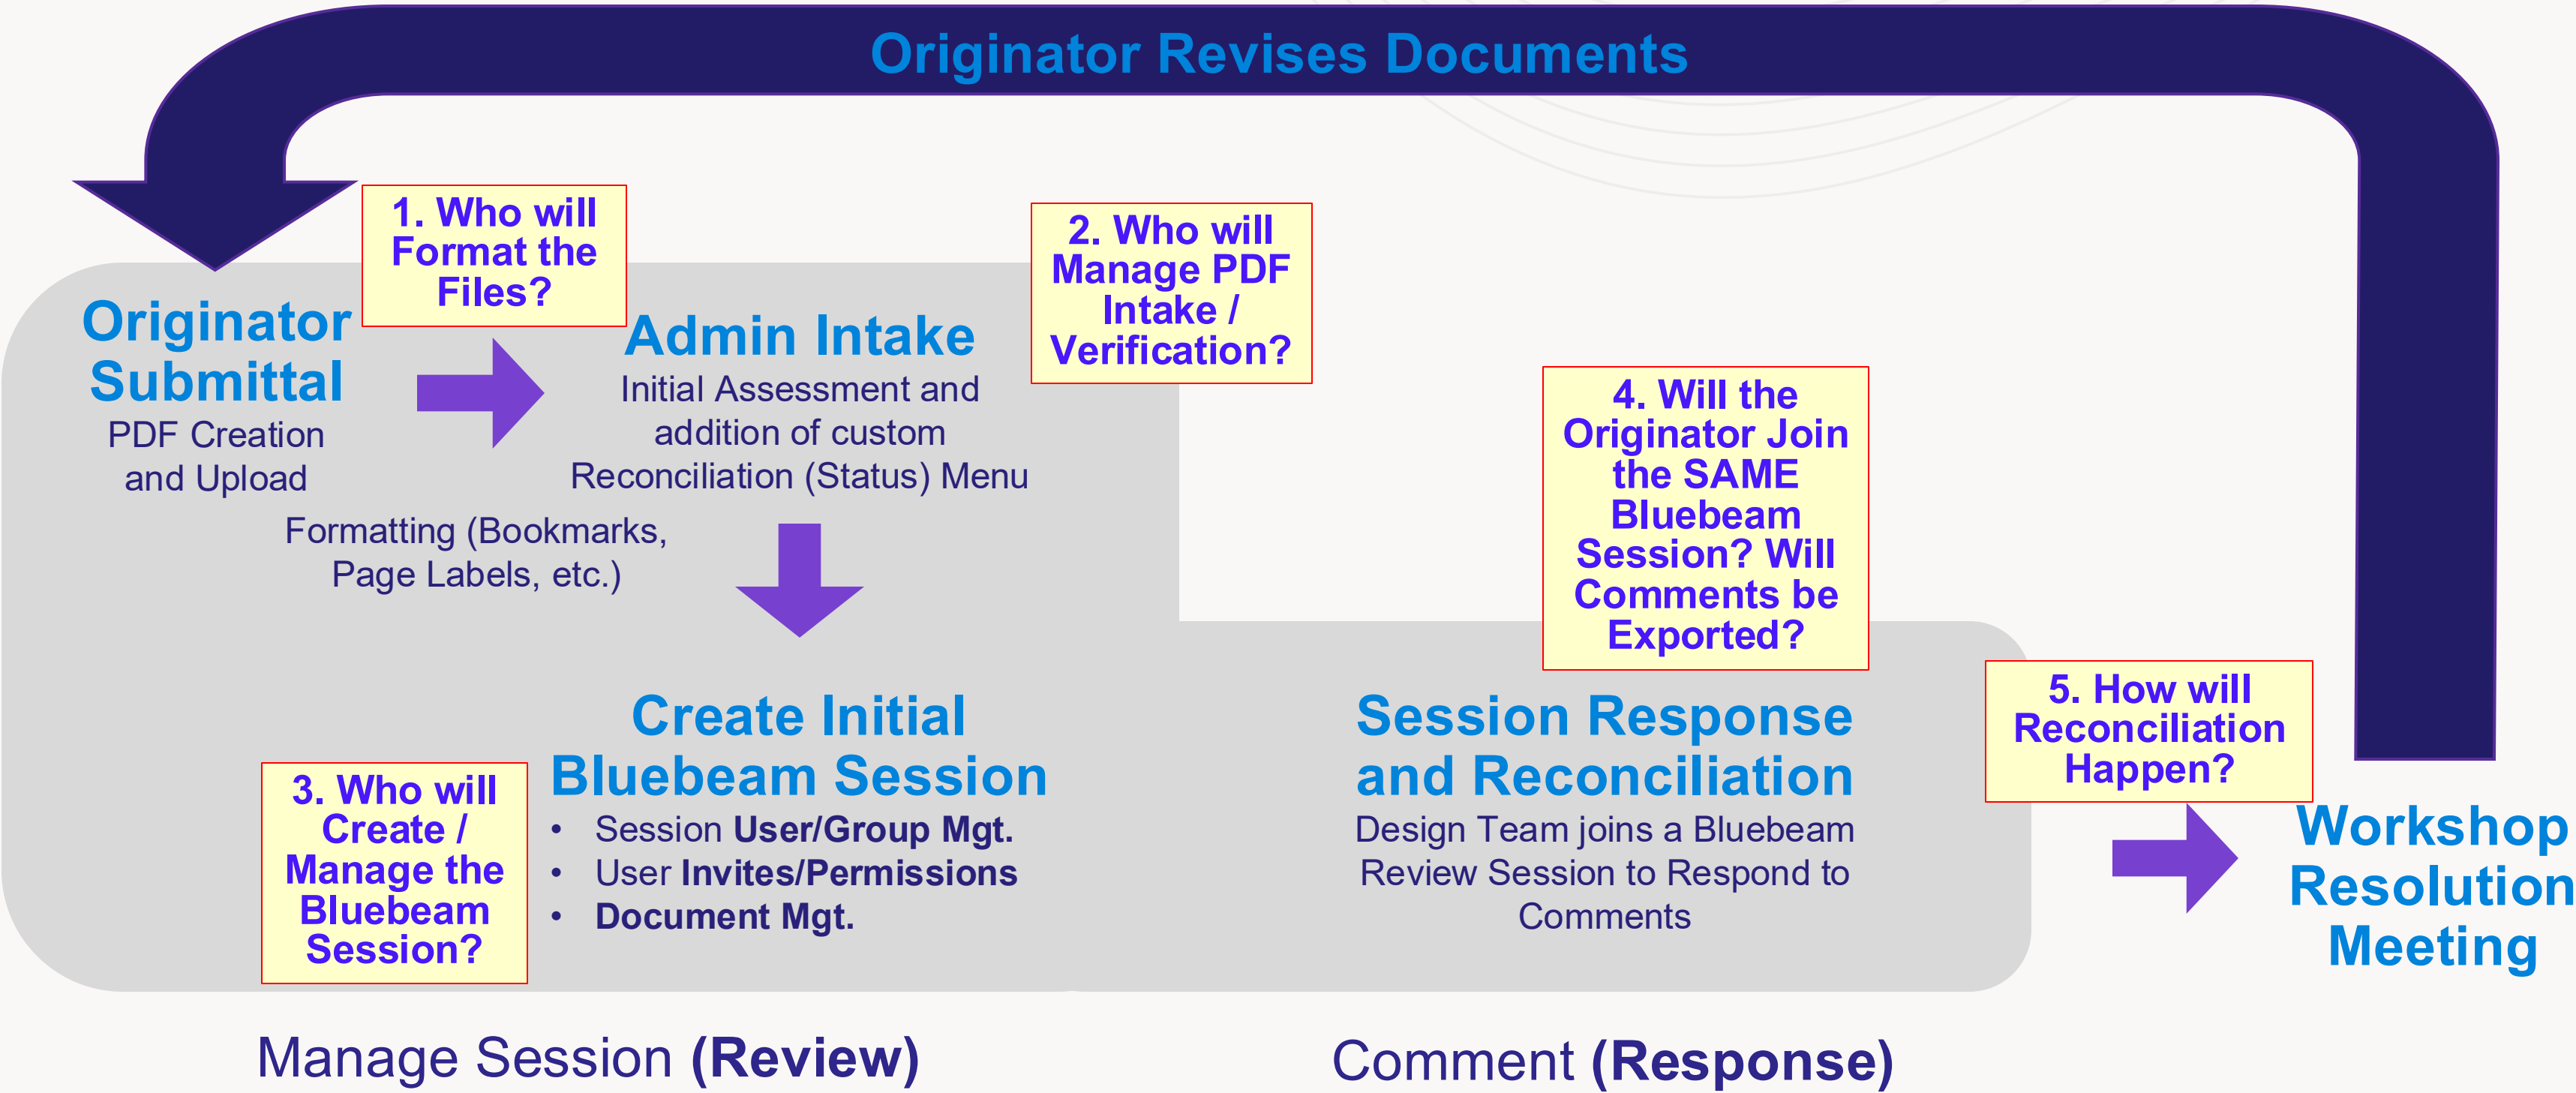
Originator Revises Documents

Originator Submittal
PDF Creation and Upload

1. Who will Format the Files?

Admin Intake
Initial Assessment and addition of custom Reconciliation (Status) Menu

2. Who will Manage PDF Intake / Verification?

Formatting (Bookmarks, Page Labels, etc.)

4. Will the Originator Join the SAME Bluebeam Session? Will Comments be Exported?

5. How will Reconciliation Happen?

3. Who will Create / Manage the Bluebeam Session?

Create Initial Bluebeam Session
• Session **User/Group Mgt.**
• User **Invites/Permissions**
• **Document Mgt.**

Session Response and Reconciliation
Design Team joins a Bluebeam Review Session to Respond to Comments

Workshop Resolution Meeting

Manage Session **(Review)**

Comment **(Response)**